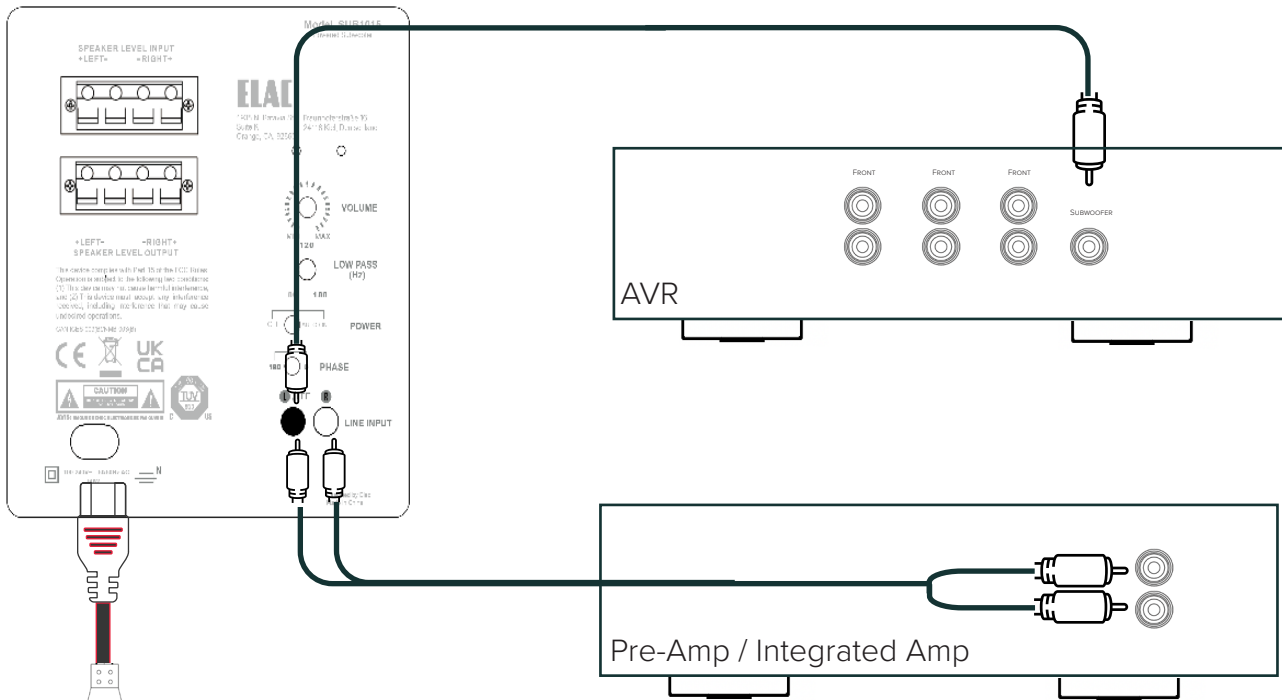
Model: SUB1015

SPEAKER LEVEL INPUT
+LEFT- +RIGHT+

ELAC

+LEFT- -RIGHT+
SPEAKER LEVEL OUTPUT

VOLUME

MAX

120

LOW PASS (Hz)

180

POWER

PHASE

180

L

R

LINE INPUT

CE

UK CA

CAUTION

TÜV

N

FRONT

FRONT

FRONT

SUBWOOFER

AVR

Pre-Amp / Integrated Amp